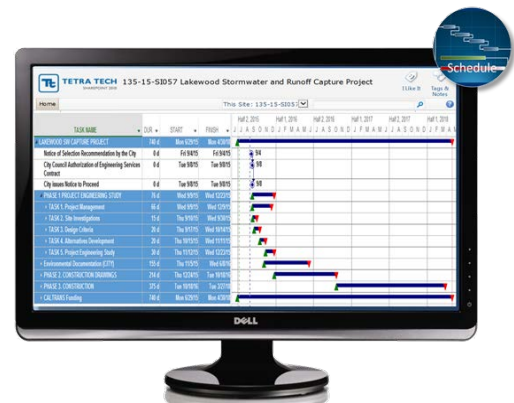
Schedule

TETRA TECH SHAREPOINT 2010

135-15-SI057 Lakewood Stormwater and Runoff Capture Project

I Like It

Tags & Notes

Home

This Site: 135-15-SI057

| TASK NAME | DUR | START | FINISH | Half 2, 2015 | Half 1, 2016 | Half 2, 2016 | Half 1, 2017 | Half 2, 2017 | Half 1, 2018 |
|---|---|---|---|---|---|---|---|---|---|
| LAKEWOOD SW CAPTURE PROJECT | 740 d | Mon 6/29/15 | Mon 4/30/18 | | | | | | |
| Notice of Selection Recommendation by the City | 0 d | Fri 9/4/15 | Fri 9/4/15 | 9/4 | | | | | |
| City Council Authorization of Engineering Services Contract | 0 d | Tue 9/8/15 | Tue 9/8/15 | 9/8 | | | | | |
| City Issues Notice to Proceed | 0 d | Tue 9/8/15 | Tue 9/8/15 | 9/8 | | | | | |
| PHASE 1. PROJECT ENGINEERING STUDY | 76 d | Wed 9/9/15 | Wed 12/23/15 | | | | | | |
| TASK 1. Project Management | 46 d | Wed 9/9/15 | Wed 12/23/15 | | | | | | |
| TASK 2. Site Investigations | 15 d | Thu 9/10/15 | Wed 9/30/15 | | | | | | |
| TASK 3. Design Criteria | 20 d | Thu 9/17/15 | Wed 10/14/15 | | | | | | |
| TASK 4. Alternatives Development | 20 d | Thu 10/15/15 | Wed 11/11/15 | | | | | | |
| TASK 5. Project Engineering Study | 30 d | Thu 11/12/15 | Wed 12/23/15 | | | | | | |
| Environmental Documentation (CTP) | 155 d | Thu 7/1/15 | Wed 6/8/16 | | | | | | |
| PHASE 2. CONSTRUCTION DRAWINGS | 214 d | Thu 12/24/15 | Tue 10/18/16 | | | | | | |
| PHASE 3. CONSTRUCTION | 375 d | Tue 10/18/16 | Tue 3/27/18 | | | | | | |
| CALTRANS Funding | 740 d | Mon 6/29/15 | Mon 4/30/18 | | | | | | |

DELL